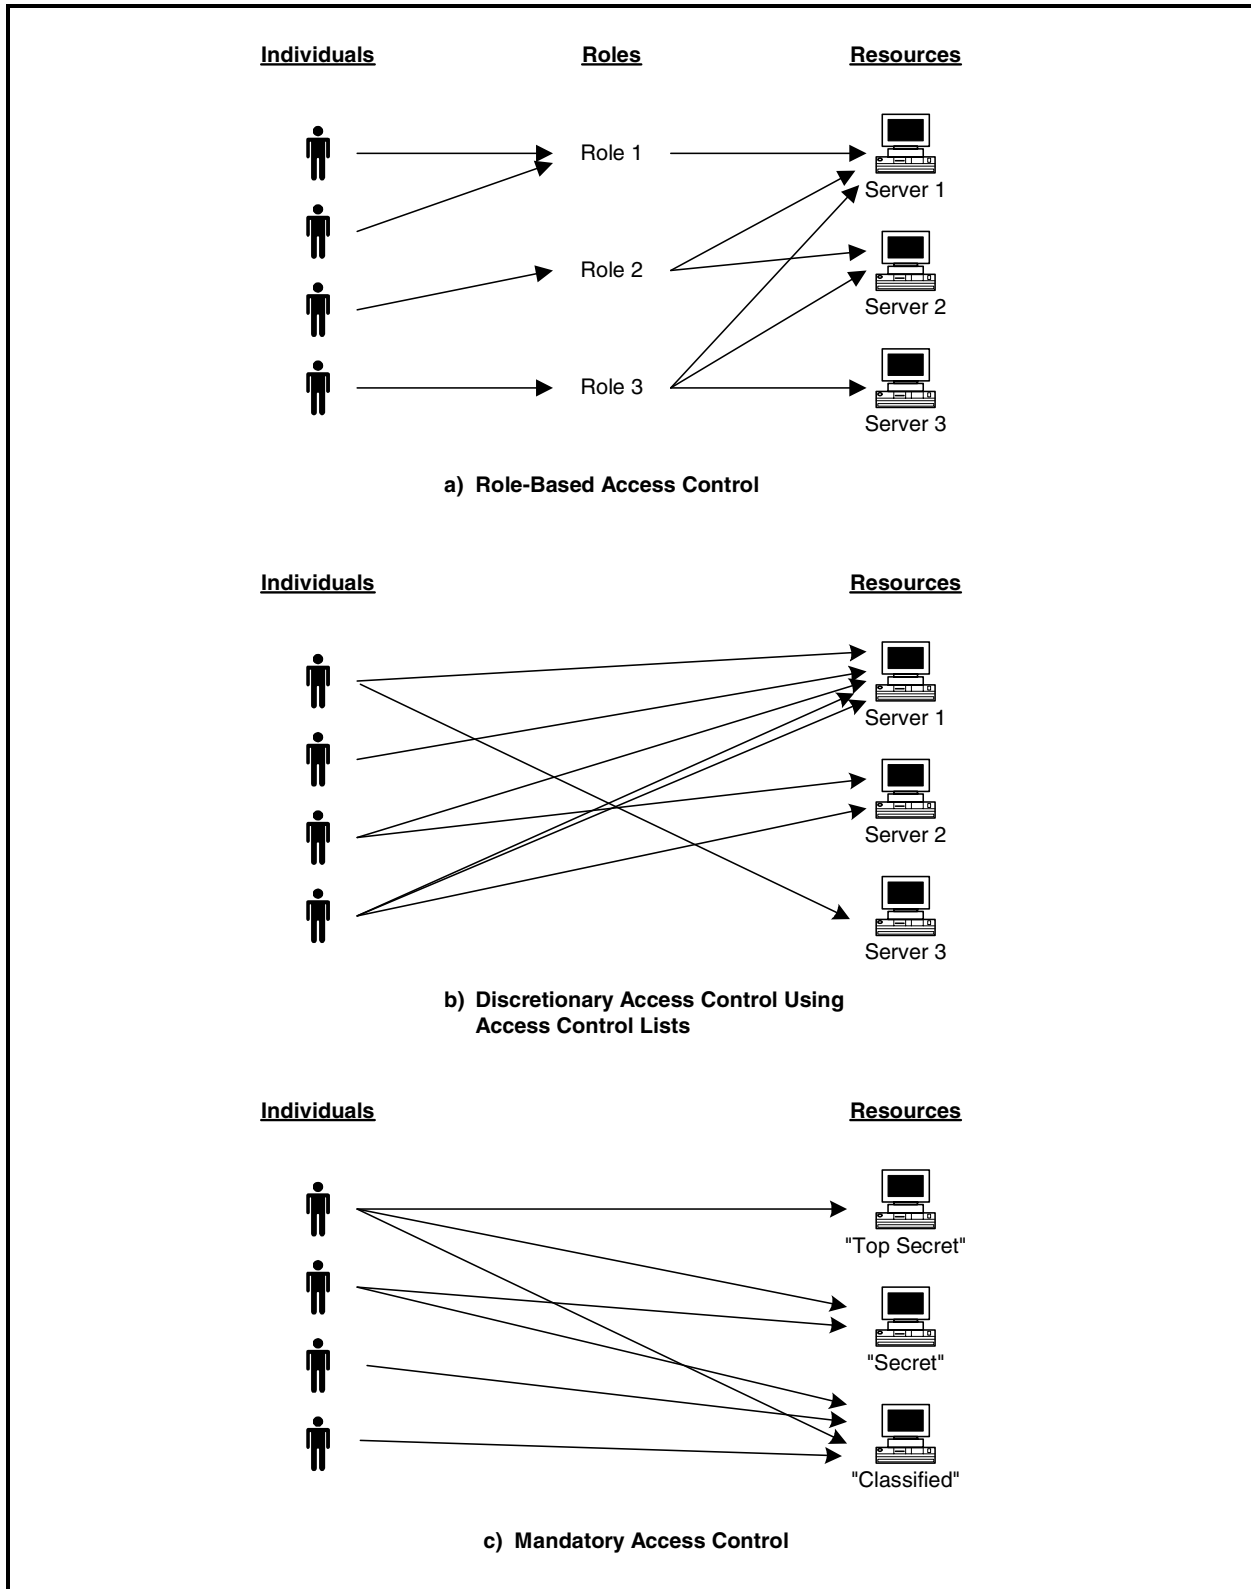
Individuals

Roles

Resources

Role 1

Role 2

Role 3

Server 1

Server 2

Server 3

a) Role-Based Access Control

Individuals

Resources

Server 1

Server 2

Server 3

b) Discretionary Access Control Using Access Control Lists

Individuals

Resources

"Top Secret"

"Secret"

"Classified"

c) Mandatory Access Control